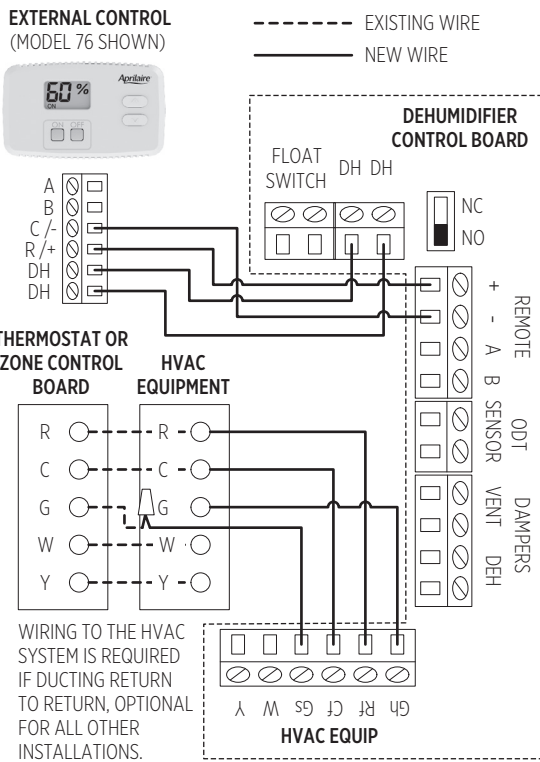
EXTERNAL CONTROL
(MODEL 76 SHOWN)

60 %
ON
Aprilaire
ON OFF

EXISTING WIRE
NEW WIRE

DEHUMIDIFIER CONTROL BOARD

FLOAT SWITCH
DH DH

NC
NO

A
B
C /-
R /+
DH
DH

+
-
A
B
REMOTE

ODT SENSOR

VENT
DEH
DAMPERS

THERMOSTAT OR ZONE CONTROL BOARD

HVAC EQUIPMENT

R
C
G
W
Y

R
C
G
W
Y

WIRING TO THE HVAC SYSTEM IS REQUIRED IF DUCTING RETURN TO RETURN, OPTIONAL FOR ALL OTHER INSTALLATIONS.

Y W Gs Cf Rf Gh
HVAC EQUIP